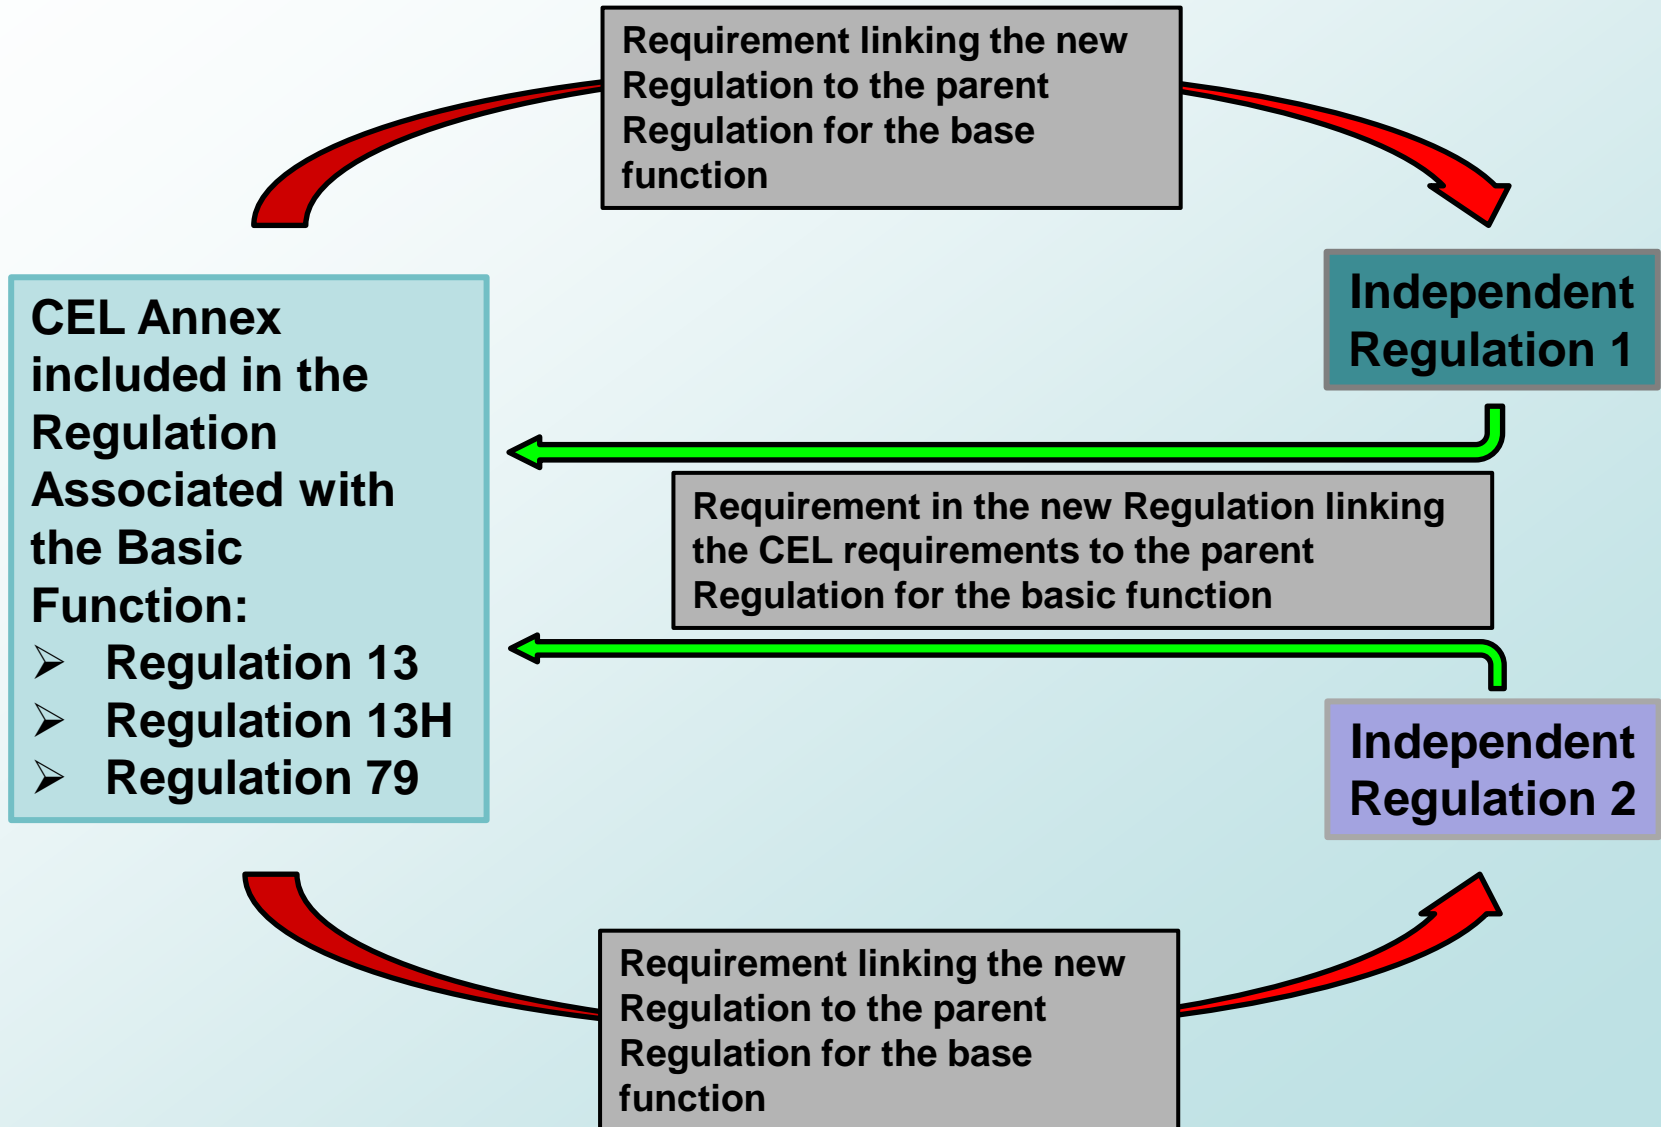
Requirement linking the new Regulation to the parent Regulation for the base function

Independent Regulation 1

CEL Annex included in the Regulation Associated with the Basic Function:
➢ Regulation 13
➢ Regulation 13H
➢ Regulation 79

Requirement in the new Regulation linking the CEL requirements to the parent Regulation for the basic function

Independent Regulation 2

Requirement linking the new Regulation to the parent Regulation for the base function